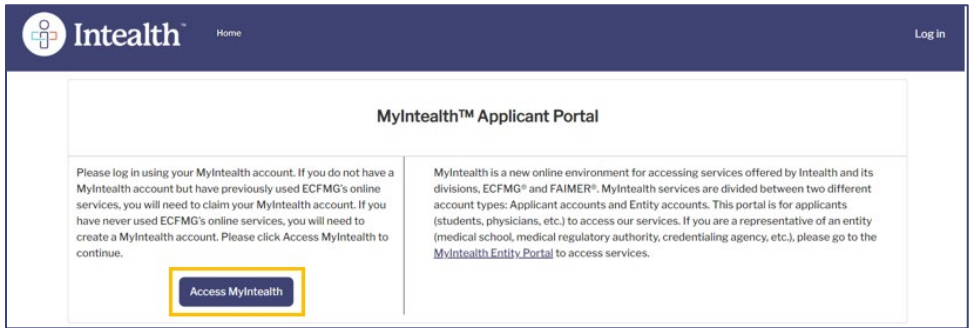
Intealth™

Home

Log in

MyIntealth™ Applicant Portal

Please log in using your MyIntealth account. If you do not have a MyIntealth account but have previously used ECFMG's online services, you will need to claim your MyIntealth account. If you have never used ECFMG's online services, you will need to create a MyIntealth account. Please click Access MyIntealth to continue.

Access MyIntealth

MyIntealth is a new online environment for accessing services offered by Intealth and its divisions, ECFMG® and FAIMER®. MyIntealth services are divided between two different account types: Applicant accounts and Entity accounts. This portal is for applicants (students, physicians, etc.) to access our services. If you are a representative of an entity (medical school, medical regulatory authority, credentialing agency, etc.), please go to the MyIntealth Entity Portal to access services.